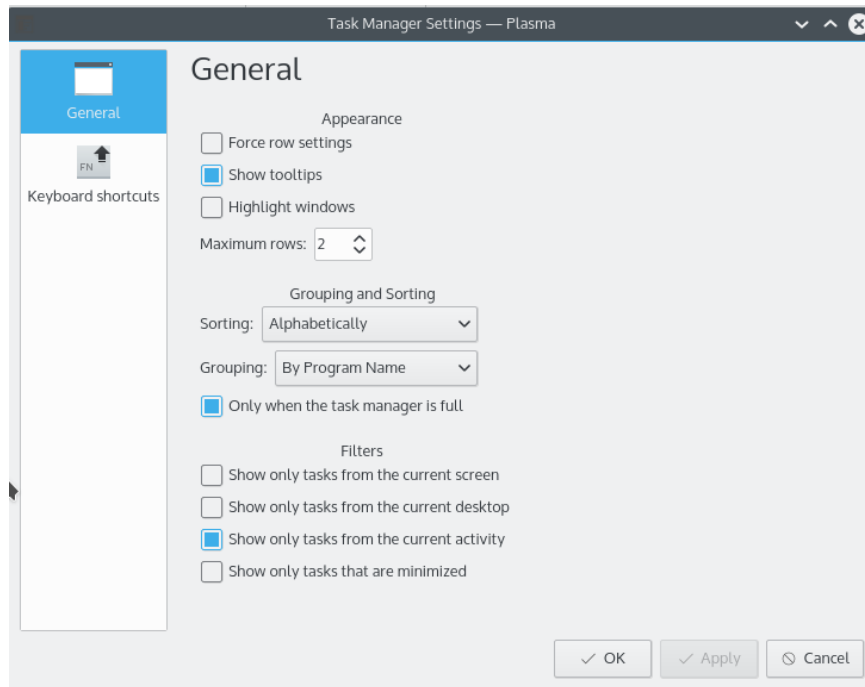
Task Manager Settings — Plasma

General

FN

Keyboard shortcuts

General

Appearance

Force row settings

Show tooltips

Highlight windows

Maximum rows: 2

Grouping and Sorting

Sorting: Alphabetically

Grouping: By Program Name

Only when the task manager is full

Filters

Show only tasks from the current screen

Show only tasks from the current desktop

Show only tasks from the current activity

Show only tasks that are minimized

OK

Apply

Cancel